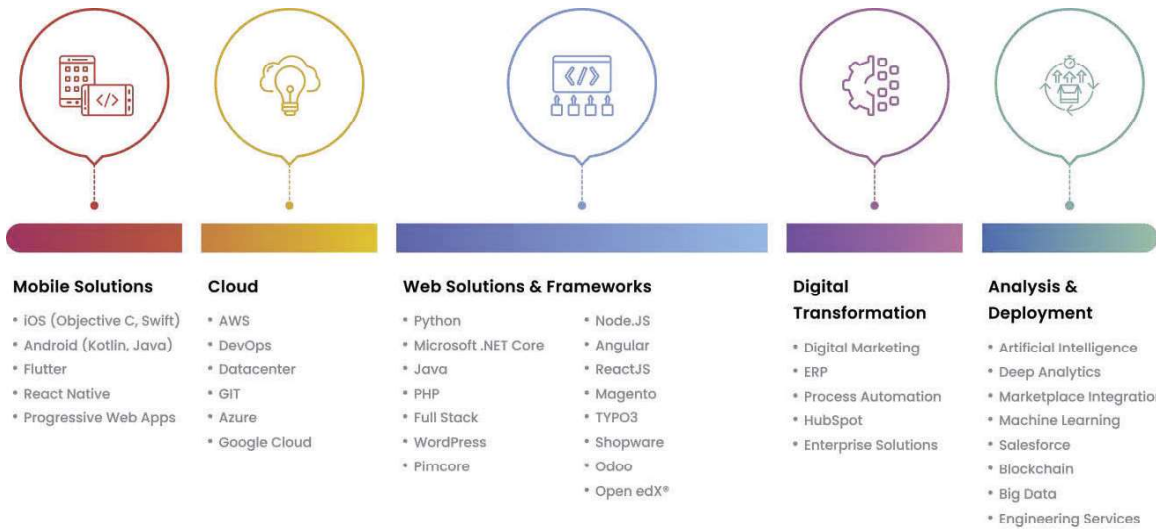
Mobile Solutions

- iOS (Objective C, Swift)
- Android (Kotlin, Java)
- Flutter
- React Native
- Progressive Web Apps

Cloud

- AWS
- DevOps
- Datacenter
- GIT
- Azure
- Google Cloud

Web Solutions & Frameworks

- Python
- Microsoft .NET Core
- Java
- PHP
- Full Stack
- WordPress
- Pimcore

- Node.JS
- Angular
- ReactJS
- Magento
- TYPO3
- Shopware
- Odoo
- Open edX®

Digital Transformation

- Digital Marketing
- ERP
- Process Automation
- HubSpot
- Enterprise Solutions

Analysis & Deployment

- Artificial Intelligence
- Deep Analytics
- Marketplace Integratio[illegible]
- Machine Learning
- Salesforce
- Blockchain
- Big Data
- Engineering Services